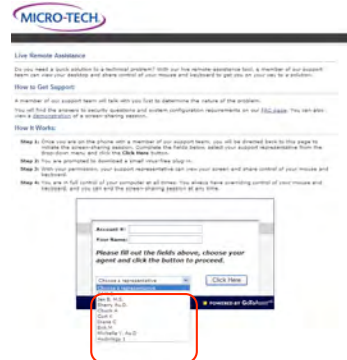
MICRO-TECH

Live Remote Assistance

Do you need a quick solution to a technical problem? With our live remote assistance tool, a member of our support team can view your desktop and share control of your mouse and keyboard to get you on your way to a solution.

How to Get Support:

A member of our support team will talk with you first to determine the nature of the problem.

You will find the answers to security questions and system configuration requirements on our FAQ page. You can also view a demonstration of a screen-sharing session.

How it Works:

Step 1: Once you are on the phone with a member of our support team, you will be directed back to this page to initiate the screen-sharing session. Complete the fields below, select your support representative from the drop-down menu and click the Click Here button.

Step 2: You are prompted to download a small hour-free plug-in.

Step 3: With your permission, your support representative can view your screen and share control of your mouse and keyboard.

Step 4: You are in full control of your computer at all times. You always have overriding control of your mouse and keyboard, and you can end the screen-sharing session at any time.

Account #:

Your Name:

Please fill out the fields above, choose your agent and click the button to proceed.

Choose a representative

Click Here

Jon B. H.S.
Sherry Au.D.
Chuck A.
Curt V.
Diane C.
Erik H.
Michelle I. Au.D.
Rodrigo I.

POWERED BY GoToAssist